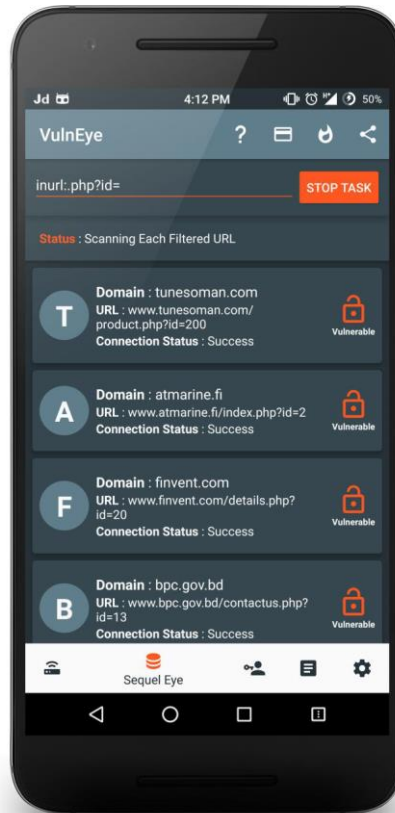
Jd
4:12 PM
50%

VulnEye

? 

inurl:.php?id=

STOP TASK

Status : Scanning Each Filtered URL

T
Domain : tunesoman.com
URL : www.tunesoman.com/product.php?id=200
Connection Status : Success
Vulnerable

A
Domain : atmarine.fi
URL : www.atmarine.fi/index.php?id=2
Connection Status : Success
Vulnerable

F
Domain : finvent.com
URL : www.finvent.com/details.php?id=20
Connection Status : Success
Vulnerable

B
Domain : bpc.gov.bd
URL : www.bpc.gov.bd/contactus.php?id=13
Connection Status : Success
Vulnerable

Sequel Eye